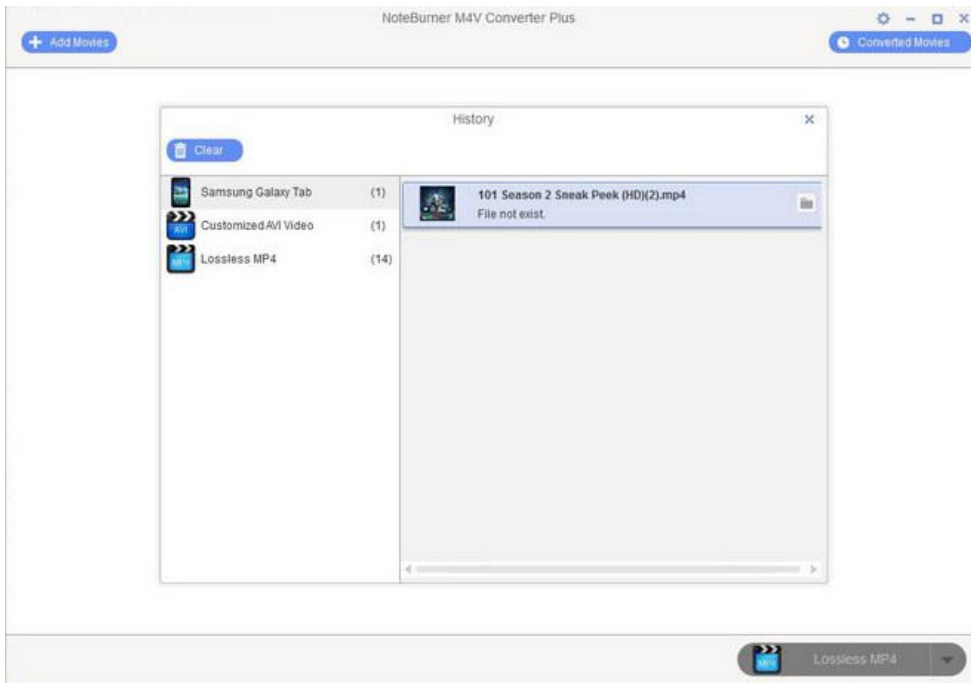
NoteBurner M4V Converter Plus

Add Movies

Converted Movies

History

Clear

Samsung Galaxy Tab (1)

AVI Customized AVI Video (1)

MP4 Lossless MP4 (14)

101 Season 2 Sneak Peek (HD)(2).mp4
File not exist.

MP4 Lossless MP4